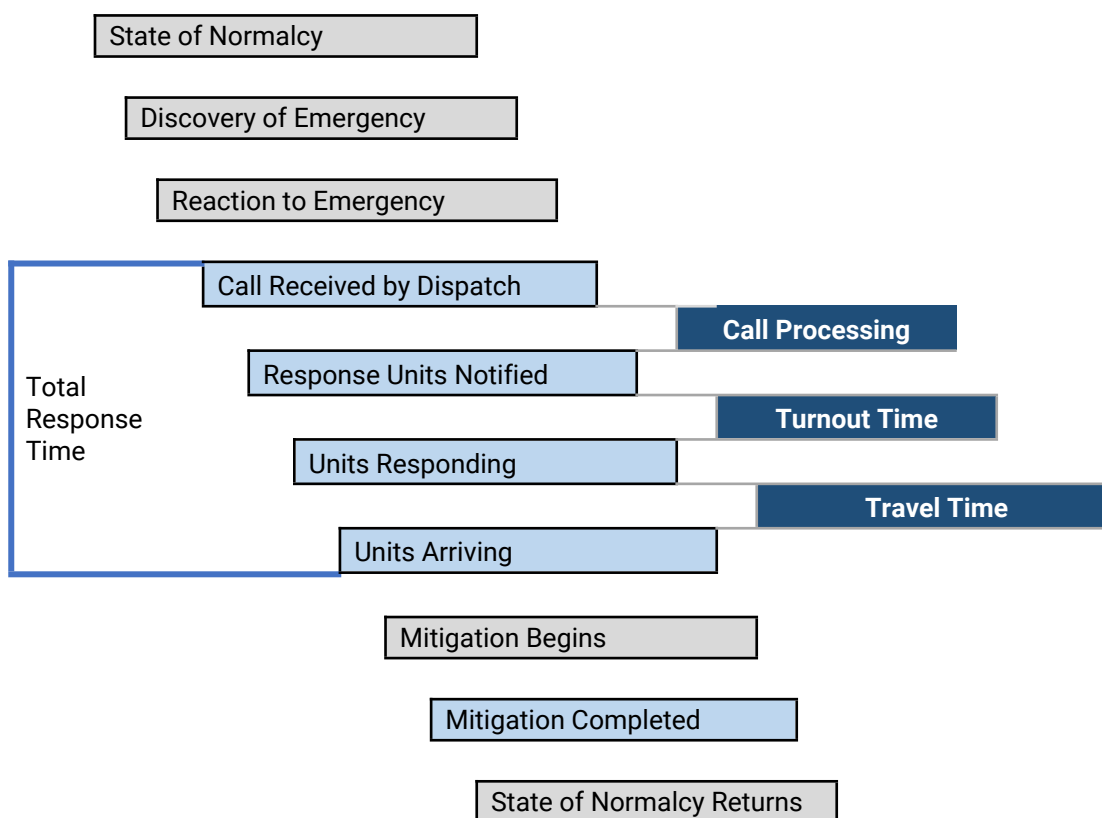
State of Normalcy

Discovery of Emergency

Reaction to Emergency

Call Received by Dispatch

Call Processing

Total Response Time

Response Units Notified

Turnout Time

Units Responding

Travel Time

Units Arriving

Mitigation Begins

Mitigation Completed

State of Normalcy Returns